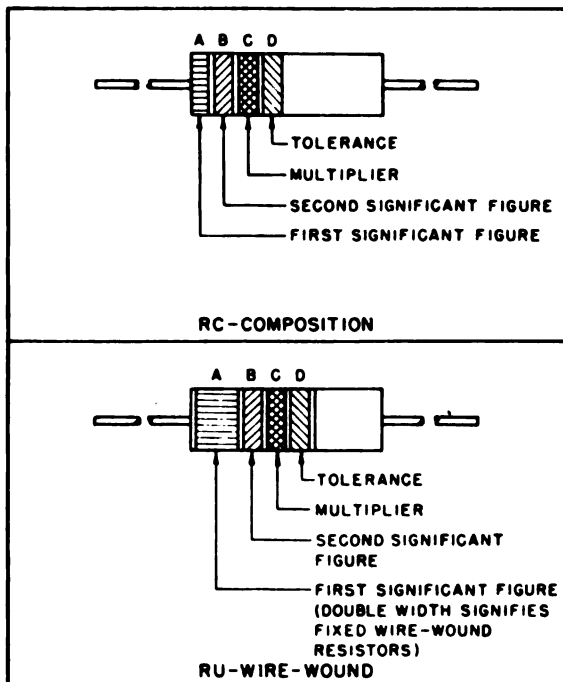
A B C D

TOLERANCE

MULTIPLIER

SECOND SIGNIFICANT FIGURE

FIRST SIGNIFICANT FIGURE

RC-COMPOSITION

A B C D

TOLERANCE

MULTIPLIER

SECOND SIGNIFICANT FIGURE

FIRST SIGNIFICANT FIGURE (DOUBLE WIDTH SIGNIFIES FIXED WIRE-WOUND RESISTORS)

RU-WIRE-WOUND